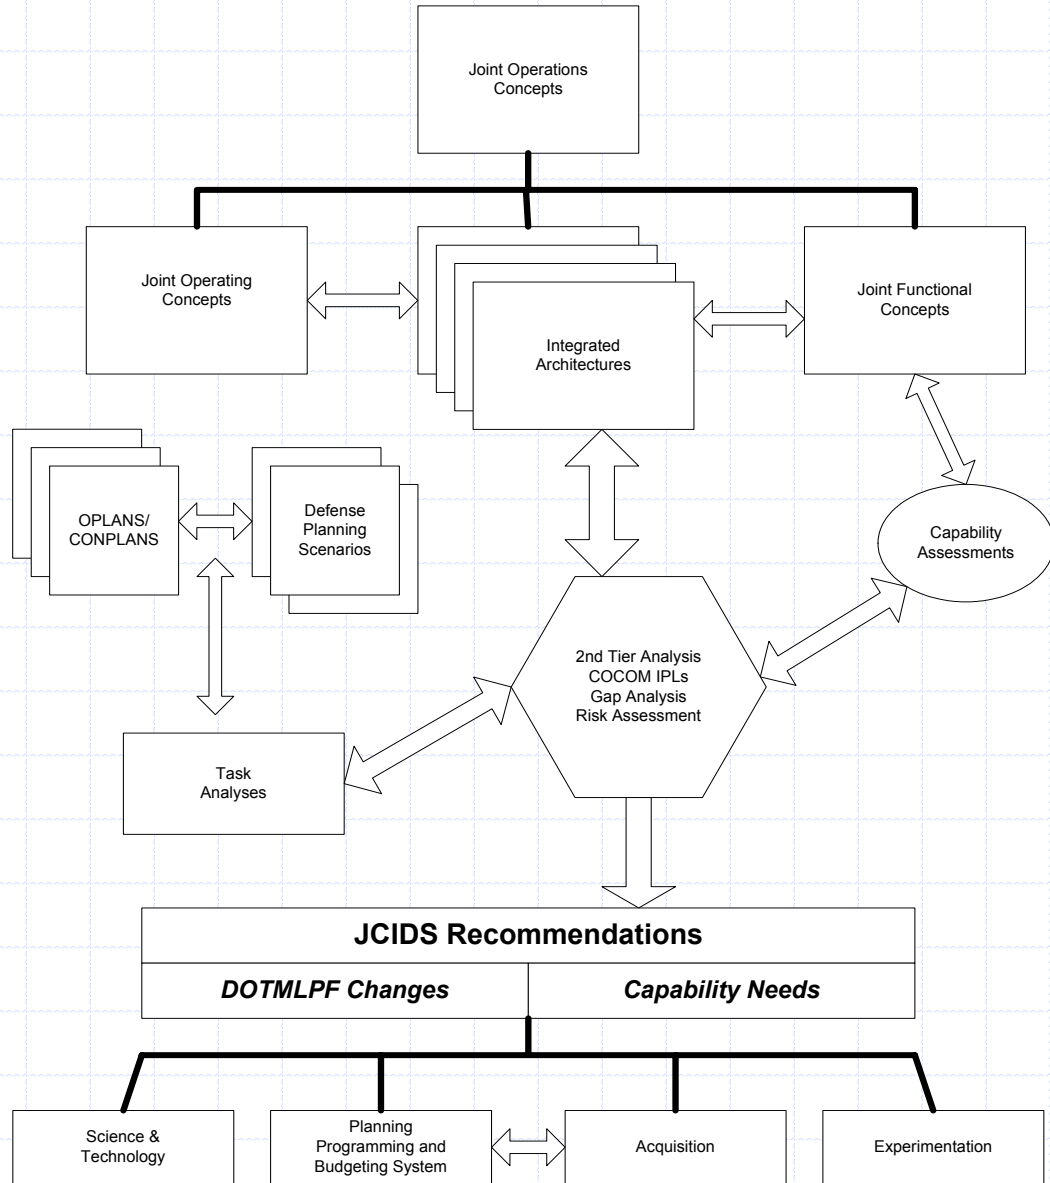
Joint Operations Concepts

Joint Operating Concepts

Integrated Architectures

Joint Functional Concepts

OPLANS/ CONPLANS

Defense Planning Scenarios

Capability Assessments

2nd Tier Analysis
COCOM IPLs
Gap Analysis
Risk Assessment

Task Analyses

| JCIDS Recommendations | |
|---|---|
| *DOTMLPF Changes* | *Capability Needs* |

Science & Technology

Planning Programming and Budgeting System

Acquisition

Experimentation